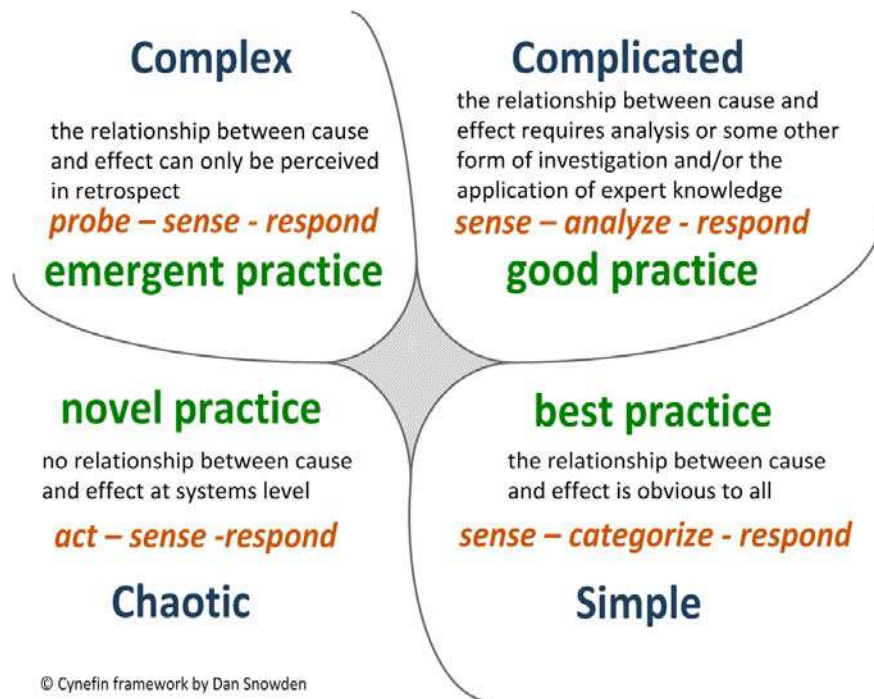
Complex

the relationship between cause and effect can only be perceived in retrospect

probe – sense - respond

emergent practice

Complicated

the relationship between cause and effect requires analysis or some other form of investigation and/or the application of expert knowledge

sense – analyze - respond

good practice

novel practice

no relationship between cause and effect at systems level

act – sense -respond

Chaotic

best practice

the relationship between cause and effect is obvious to all

sense – categorize - respond

Simple

© Cynefin framework by Dan Snowden